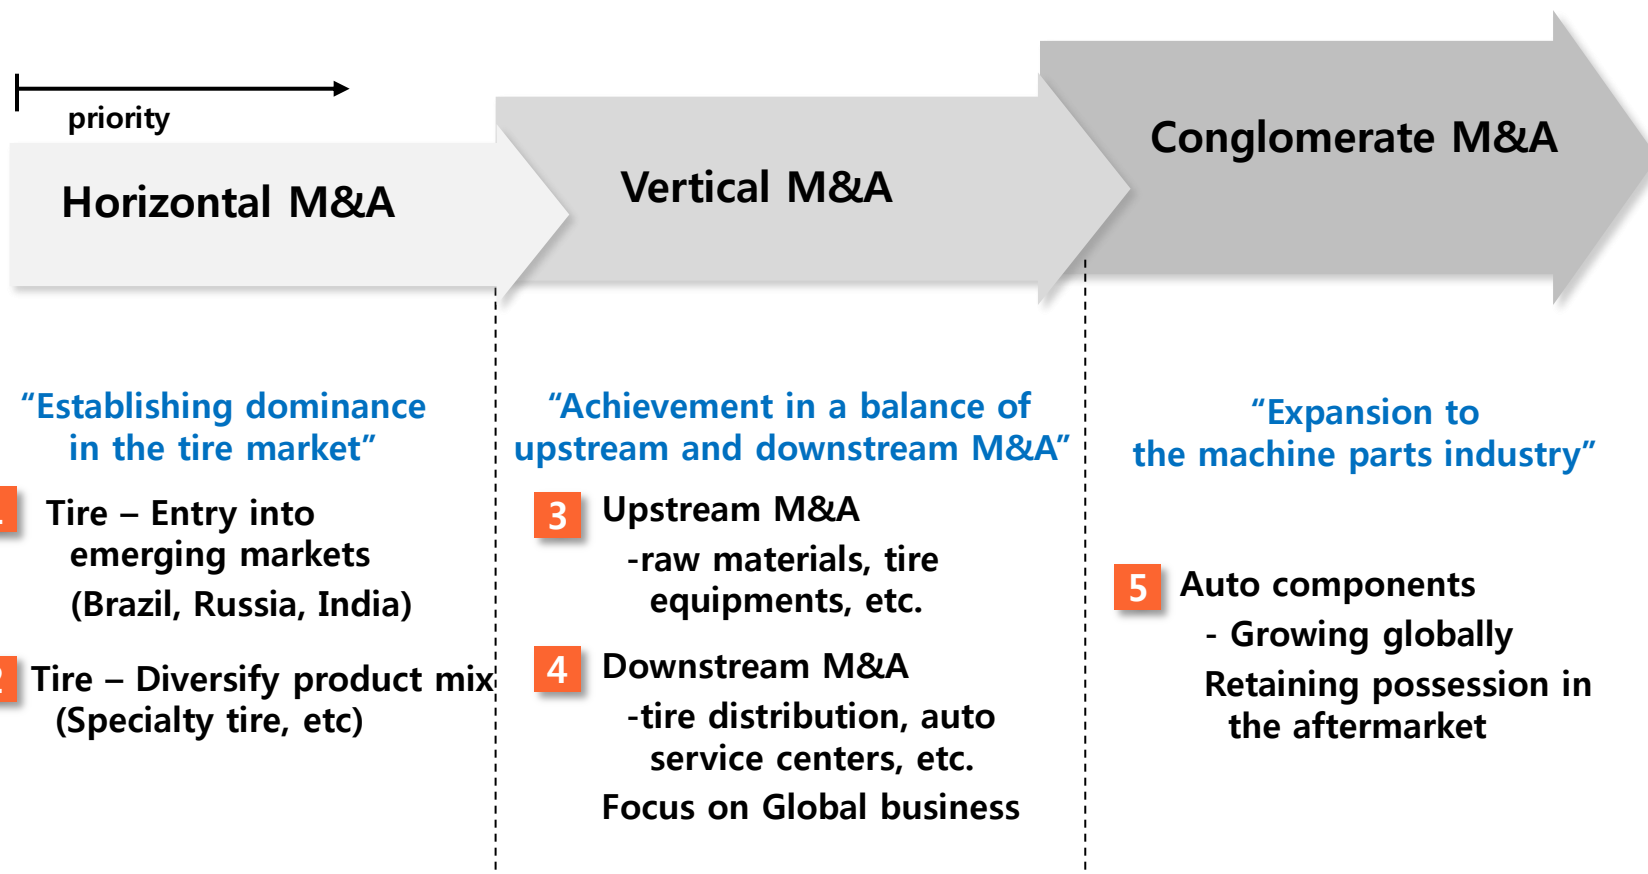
priority

Horizontal M&A

Vertical M&A

Conglomerate M&A

“Establishing dominance in the tire market”

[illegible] Tire – Entry into emerging markets (Brazil, Russia, India)

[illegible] Tire – Diversify product mix (Specialty tire, etc)

“Achievement in a balance of upstream and downstream M&A”

3 Upstream M&A
-raw materials, tire equipments, etc.

4 Downstream M&A
-tire distribution, auto service centers, etc.
Focus on Global business

“Expansion to the machine parts industry”

5 Auto components
- Growing globally
Retaining possession in the aftermarket